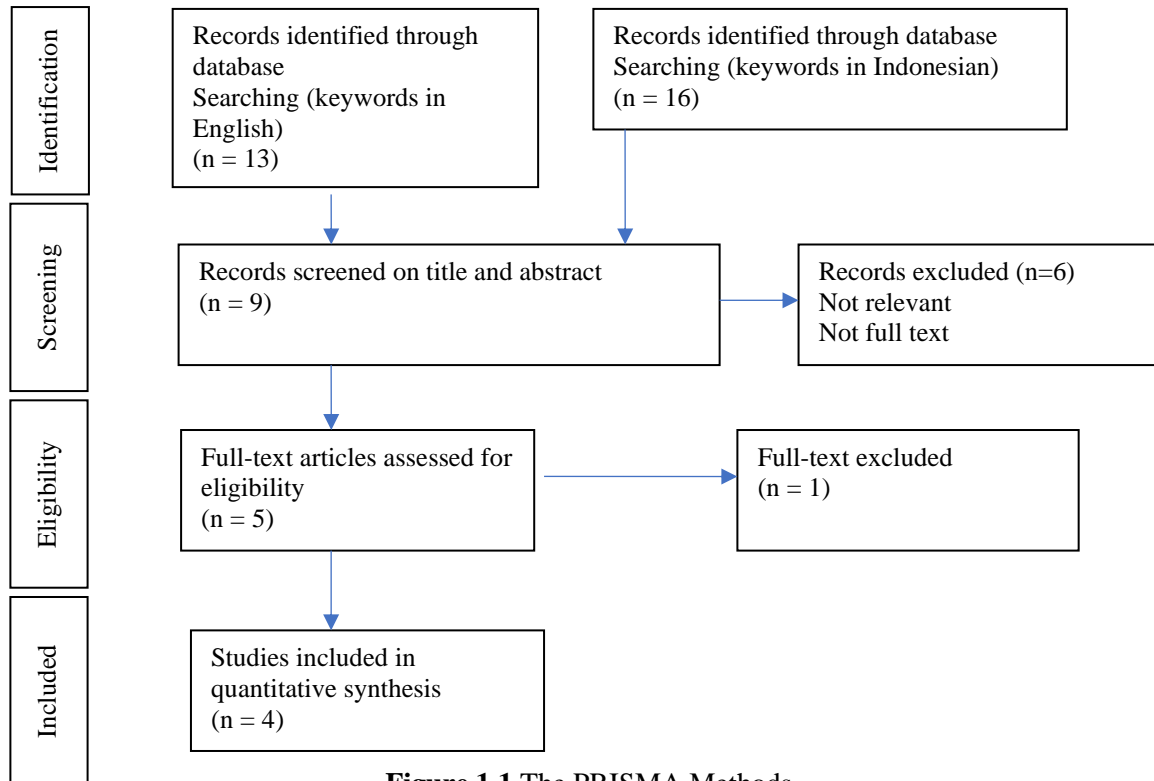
Identification

Records identified through database Searching (keywords in English) (n = 13)

Records identified through database Searching (keywords in Indonesian) (n = 16)

Screening

Records screened on title and abstract (n = 9)

Records excluded (n=6)
Not relevant
Not full text

Eligibility

Full-text articles assessed for eligibility (n = 5)

Full-text excluded (n = 1)

Included

Studies included in quantitative synthesis (n = 4)

**Figure 1.1** The PRISMA Methods